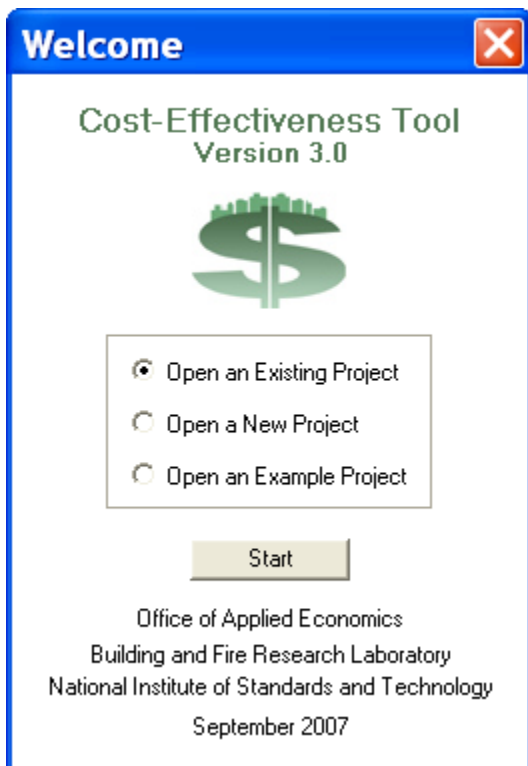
Welcome

Cost-Effectiveness Tool
Version 3.0

Open an Existing Project
Open a New Project
Open an Example Project

Start

Office of Applied Economics
Building and Fire Research Laboratory
National Institute of Standards and Technology
September 2007